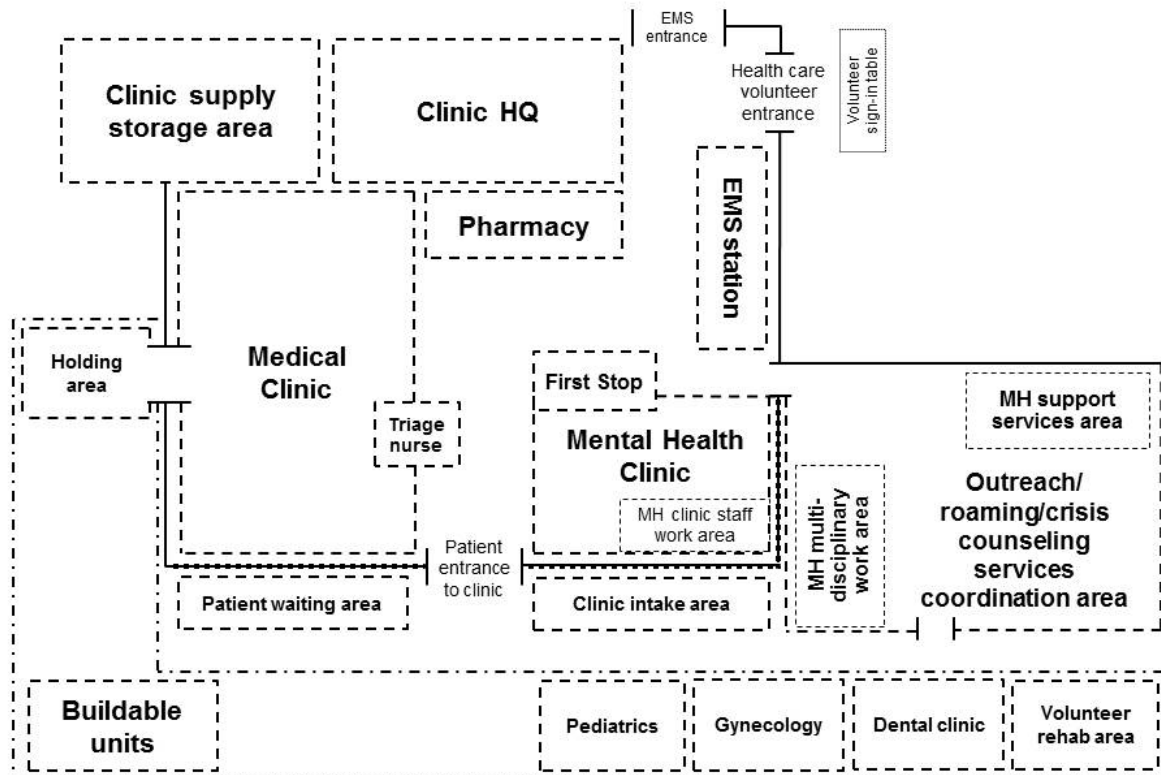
EMS entrance

Clinic supply storage area

Clinic HQ

Health care volunteer entrance

Volunteer sign-in table

Pharmacy

EMS station

Holding area

Medical Clinic

Triage nurse

First Stop

Mental Health Clinic

MH clinic staff work area

MH support services area

MH multi-disciplinary work area

Outreach/ roaming/crisis counseling services coordination area

Patient entrance to clinic

Patient waiting area

Clinic intake area

Buildable units

Pediatrics

Gynecology

Dental clinic

Volunteer rehab area